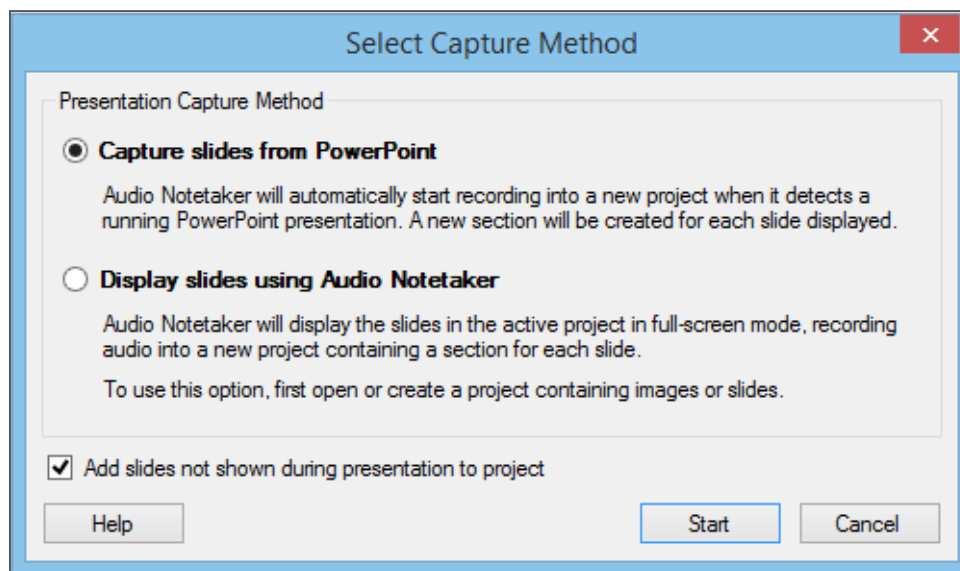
Select Capture Method

Presentation Capture Method

Capture slides from PowerPoint

Audio Notetaker will automatically start recording into a new project when it detects a running PowerPoint presentation. A new section will be created for each slide displayed.

Display slides using Audio Notetaker

Audio Notetaker will display the slides in the active project in full-screen mode, recording audio into a new project containing a section for each slide.

To use this option, first open or create a project containing images or slides.

Add slides not shown during presentation to project

Help

Start

Cancel